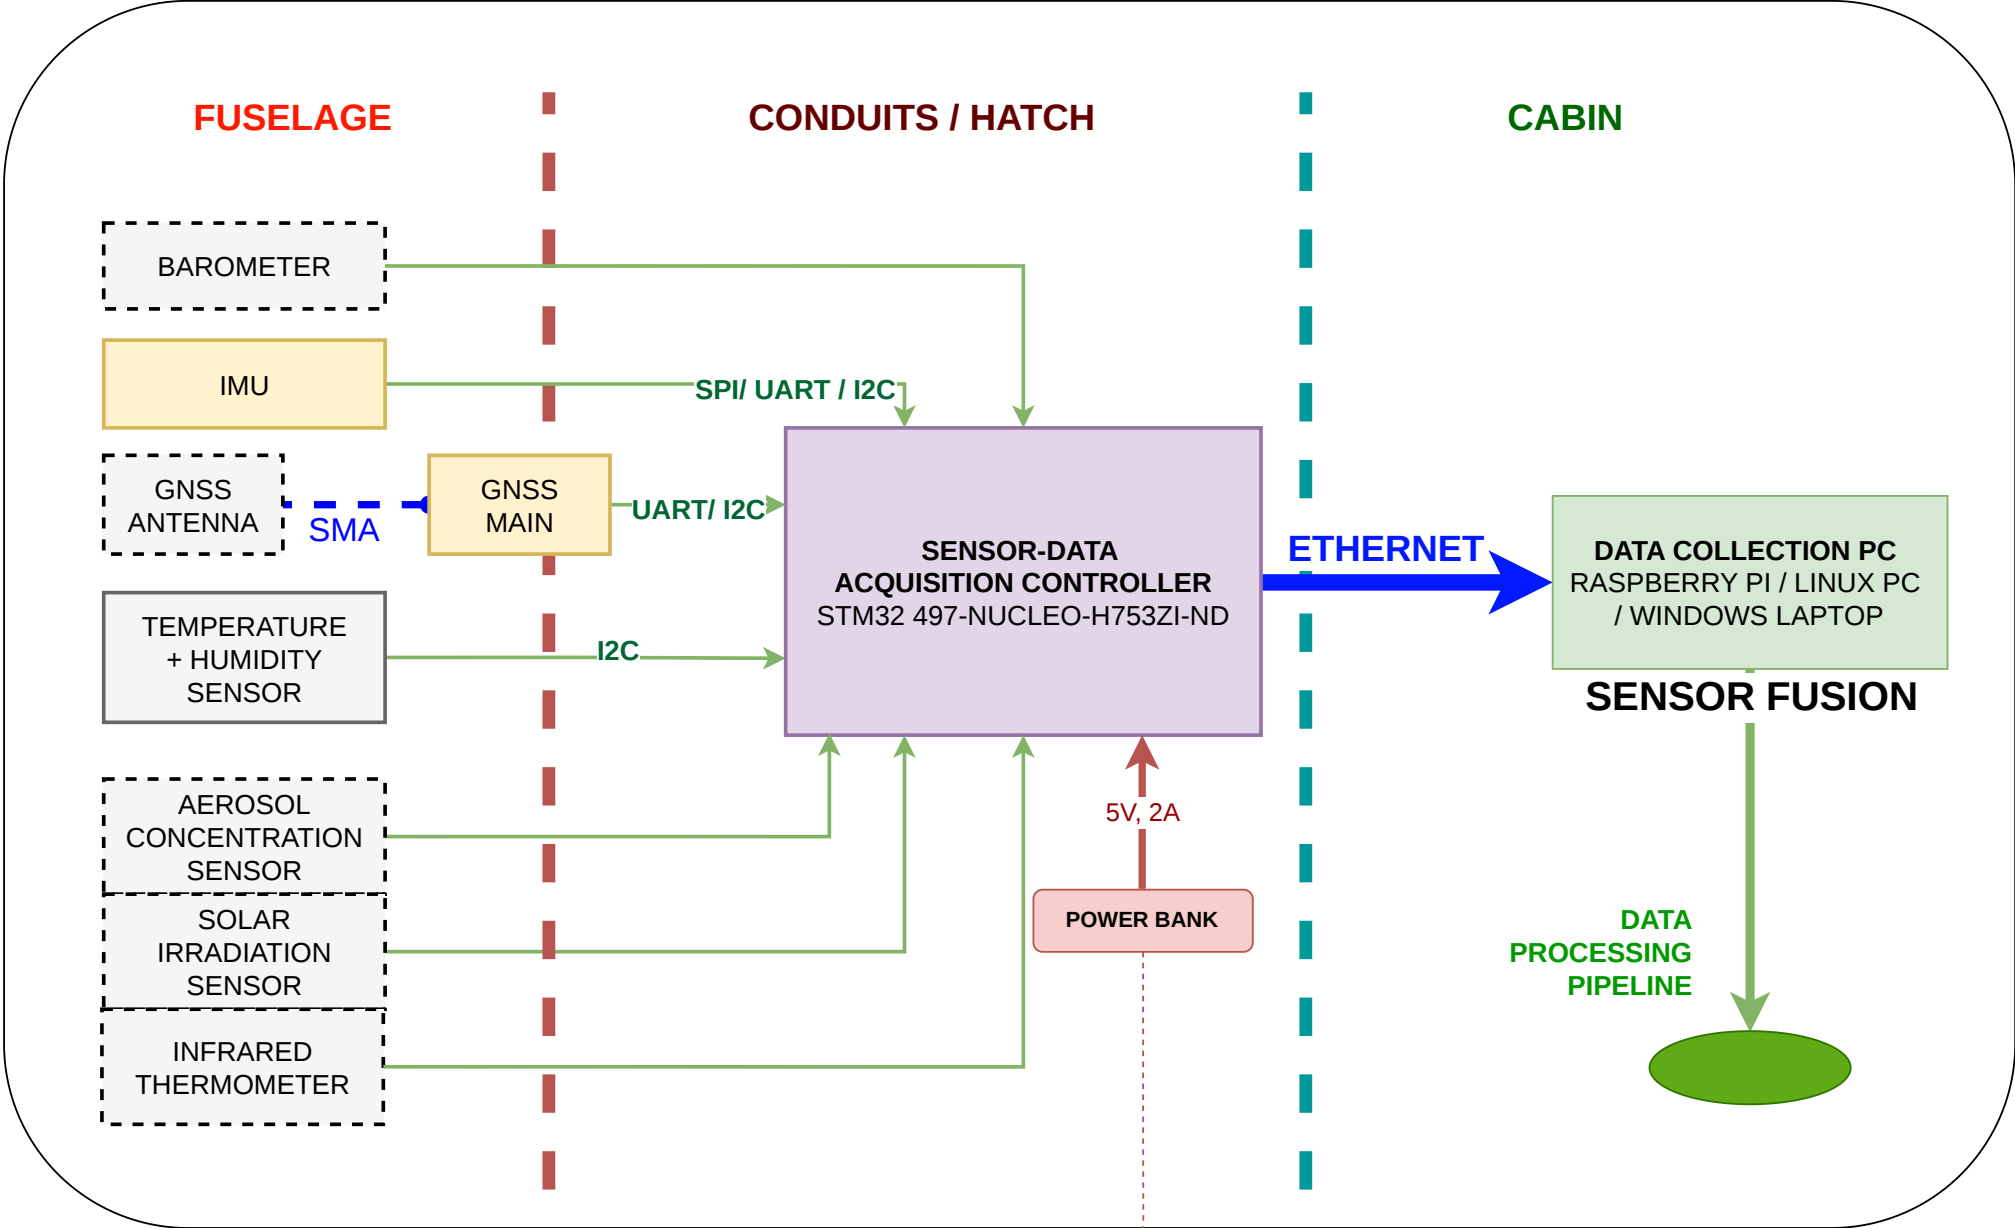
FUSELAGE

CONDUITS / HATCH

CABIN

BAROMETER

IMU

SPI/ UART / I2C

GNSS ANTENNA

SMA

GNSS MAIN

UART/ I2C

SENSOR-DATA ACQUISITION CONTROLLER
STM32 497-NUCLEO-H753ZI-ND

ETHERNET

DATA COLLECTION PC
RASPBERRY PI / LINUX PC / WINDOWS LAPTOP

SENSOR FUSION

TEMPERATURE + HUMIDITY SENSOR

I2C

AEROSOL CONCENTRATION SENSOR

SOLAR IRRADIATION SENSOR

INFRARED THERMOMETER

5V, 2A

POWER BANK

DATA PROCESSING PIPELINE